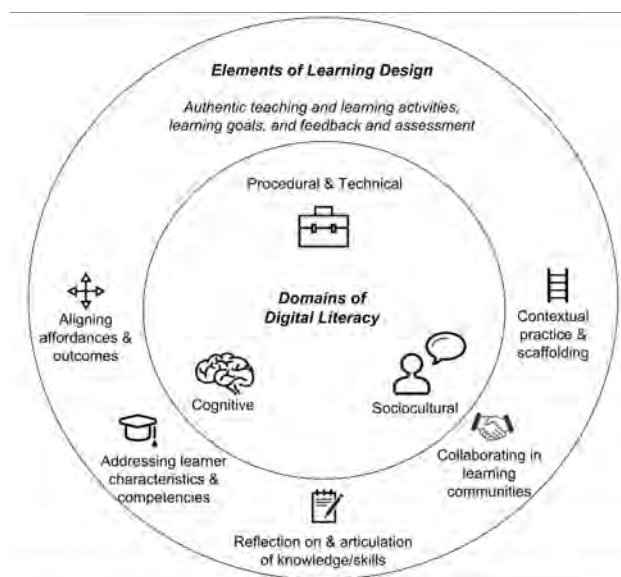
Elements of Learning Design

Authentic teaching and learning activities, learning goals, and feedback and assessment

Procedural & Technical

Domains of Digital Literacy

Aligning affordances & outcomes

Contextual practice & scaffolding

Cognitive

Sociocultural

Addressing learner characteristics & competencies

Collaborating in learning communities

Reflection on & articulation of knowledge/skills